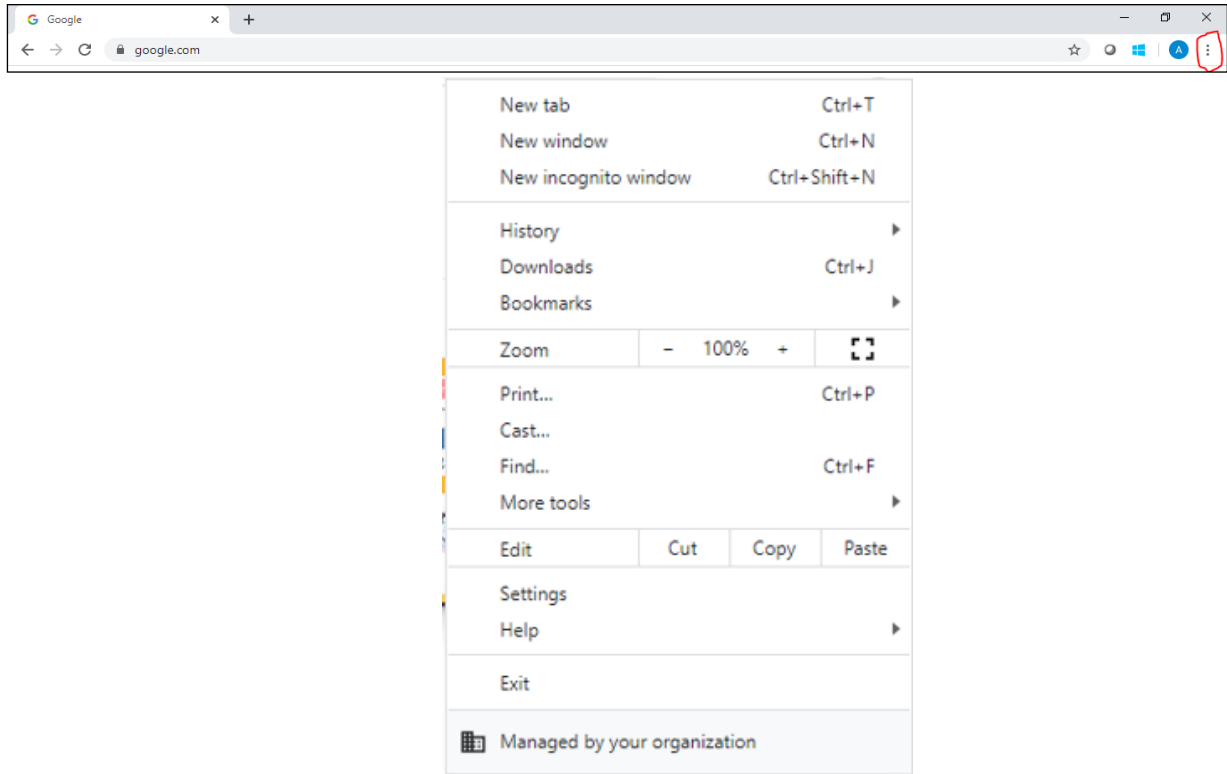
Google
google.com
A

New tab Ctrl+T
New window Ctrl+N
New incognito window Ctrl+Shift+N

History
Downloads Ctrl+J
Bookmarks

| Zoom | − 100% + | |
|---|---|---|

Print... Ctrl+P
Cast...
Find... Ctrl+F
More tools

| Edit | Cut | Copy | Paste |
|---|---|---|---|

Settings
Help

Exit

Managed by your organization